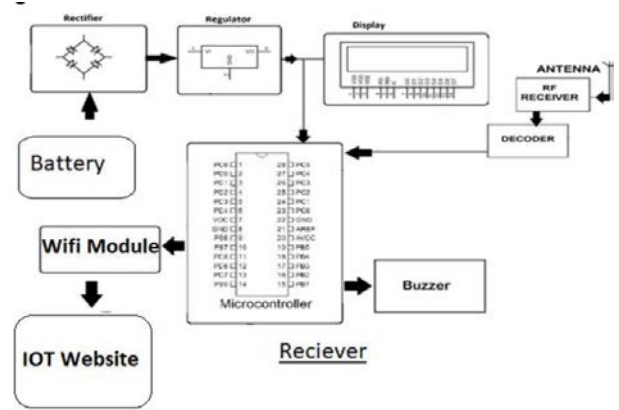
Rectifier

Regulator

Display

ANTENNA

RF RECEIVER

DECODER

Battery

PC6 1
PD0 2
PD1 3
PD2 4
PD3 5
PD4 6
VCC 7
GND 8
PB6 9
PB7 10
PD5 11
PD6 12
PD7 13
PB0 14

28 PC5
27 PC4
26 PC3
25 PC2
24 PC1
23 PC0
22 GND
21 AREF
20 AVCC
19 PB5
18 PB4
17 PB3
16 PB2
15 PB1

Microcontroller

Wifi Module

Buzzer

IOT Website

Reciever